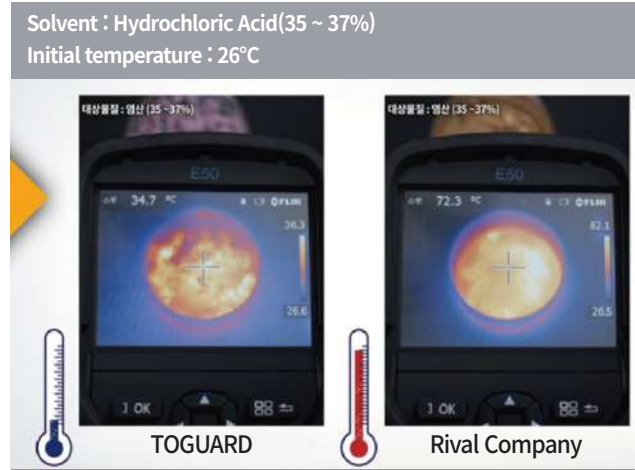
Solvent : Hydrochloric Acid(35 ~ 37%)
Initial temperature : 26°C

대상물질 : 염산 (35 -37%)

E50

34.7 °C

FLIR

36.3

26.6

OK

TOGUARD

대상물질 : 염산 (35 -37%)

E50

72.3 °C

FLIR

82.1

26.5

OK

Rival Company